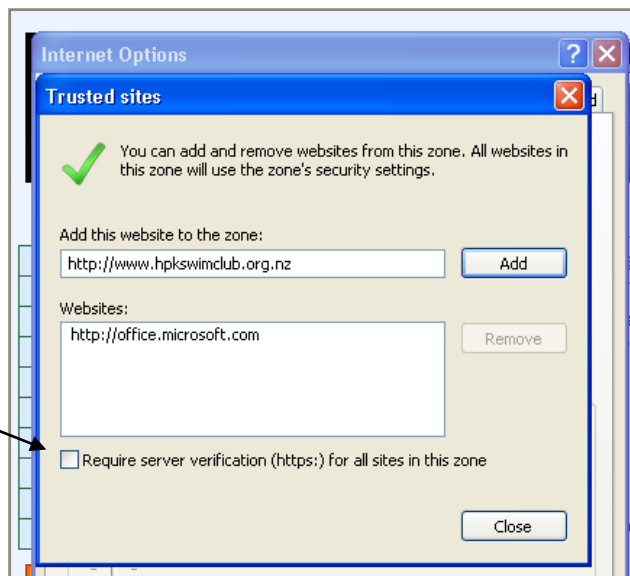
Internet Options

Trusted sites

You can add and remove websites from this zone. All websites in this zone will use the zone's security settings.

Add this website to the zone:

http://www.hpkswimclub.org.nz

Add

Websites:

http://office.microsoft.com

Remove

Require server verification (https:) for all sites in this zone

Close